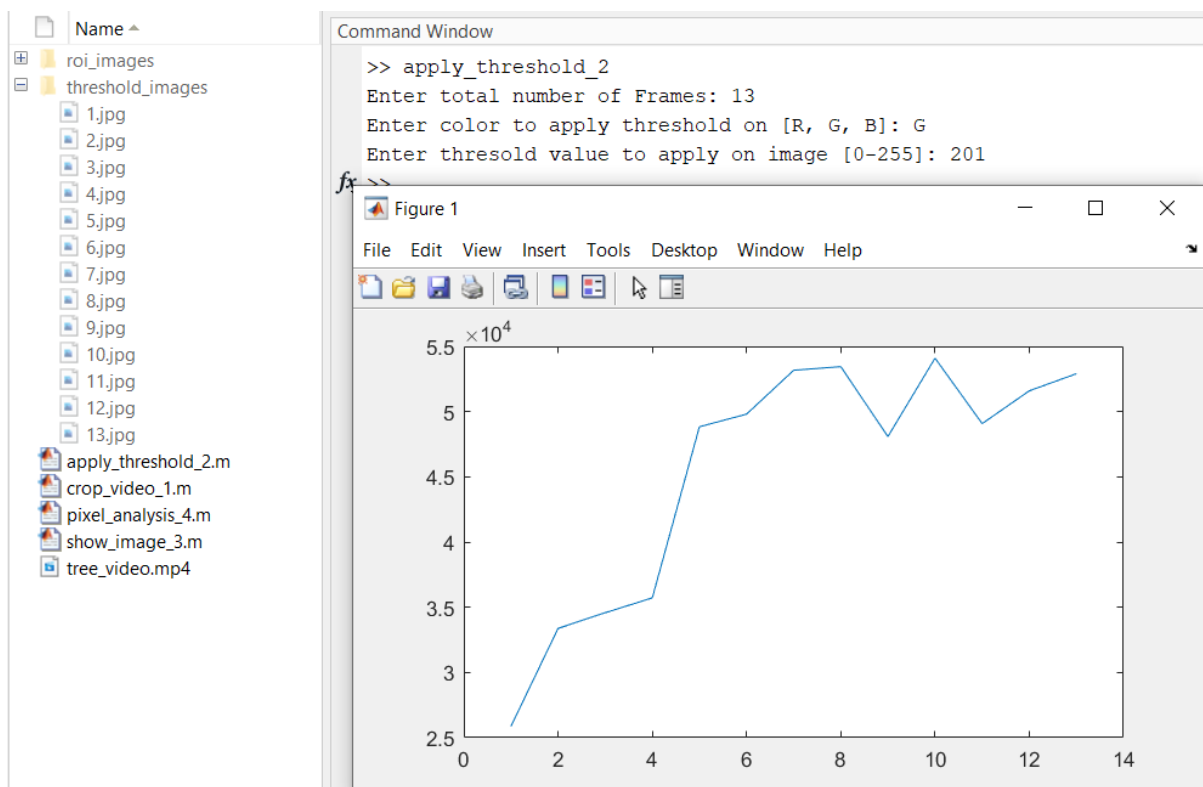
Name ▲

roi_images
threshold_images
1.jpg
2.jpg
3.jpg
4.jpg
5.jpg
6.jpg
7.jpg
8.jpg
9.jpg
10.jpg
11.jpg
12.jpg
13.jpg
apply_threshold_2.m
crop_video_1.m
pixel_analysis_4.m
show_image_3.m
tree_video.mp4

Command Window

>> apply_threshold_2
Enter total number of Frames: 13
Enter color to apply threshold on [R, G, B]: G
Enter thresold value to apply on image [0-255]: 201
fx >>

Figure 1

File Edit View Insert Tools Desktop Window Help

$\times10^4$
5.5
5
4.5
4
3.5
3
2.5
0 2 4 6 8 10 12 14